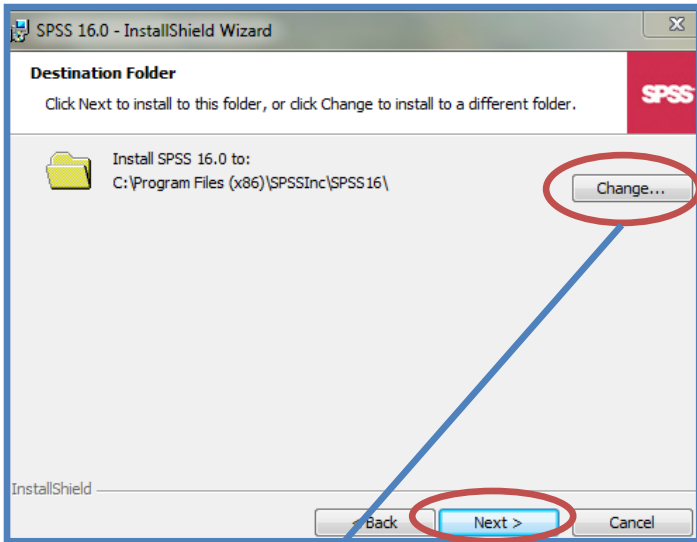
SPSS 16.0 - InstallShield Wizard

Destination Folder

Click Next to install to this folder, or click Change to install to a different folder.

SPSS

Install SPSS 16.0 to:
C:\Program Files (x86)\SPSSInc\SPSS16\

Change...

InstallShield

< Back

Next >

Cancel